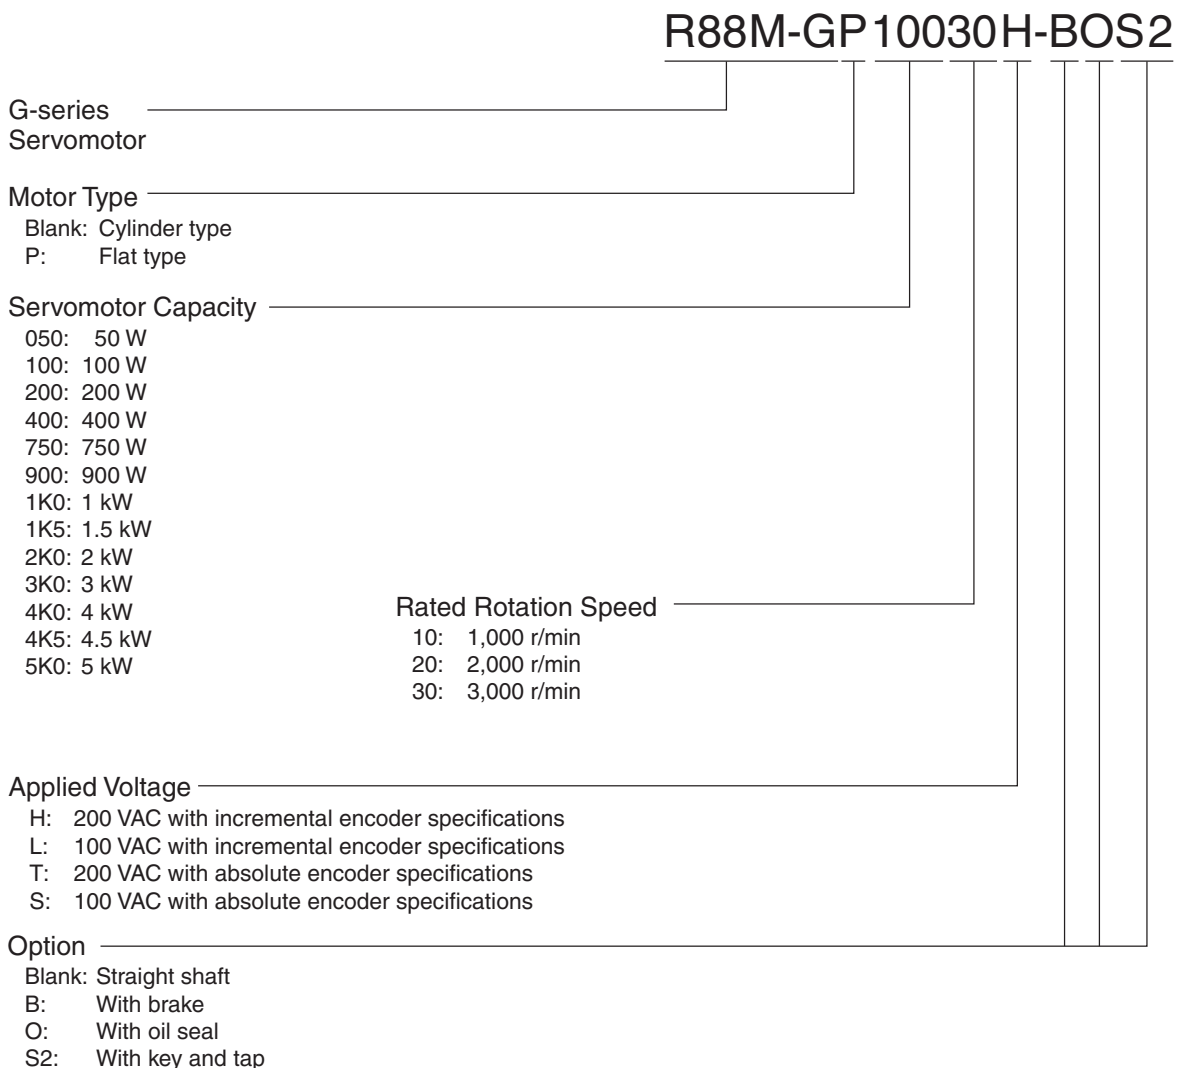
R88M-GP10030H-BOS2

G-series
Servomotor

Motor Type
Blank: Cylinder type
P: Flat type

Servomotor Capacity
050: 50 W
100: 100 W
200: 200 W
400: 400 W
750: 750 W
900: 900 W
1K0: 1 kW
1K5: 1.5 kW
2K0: 2 kW
3K0: 3 kW
4K0: 4 kW
4K5: 4.5 kW
5K0: 5 kW

Rated Rotation Speed
10: 1,000 r/min
20: 2,000 r/min
30: 3,000 r/min

Applied Voltage
H: 200 VAC with incremental encoder specifications
L: 100 VAC with incremental encoder specifications
T: 200 VAC with absolute encoder specifications
S: 100 VAC with absolute encoder specifications

Option
Blank: Straight shaft
B: With brake
O: With oil seal
S2: With key and tap